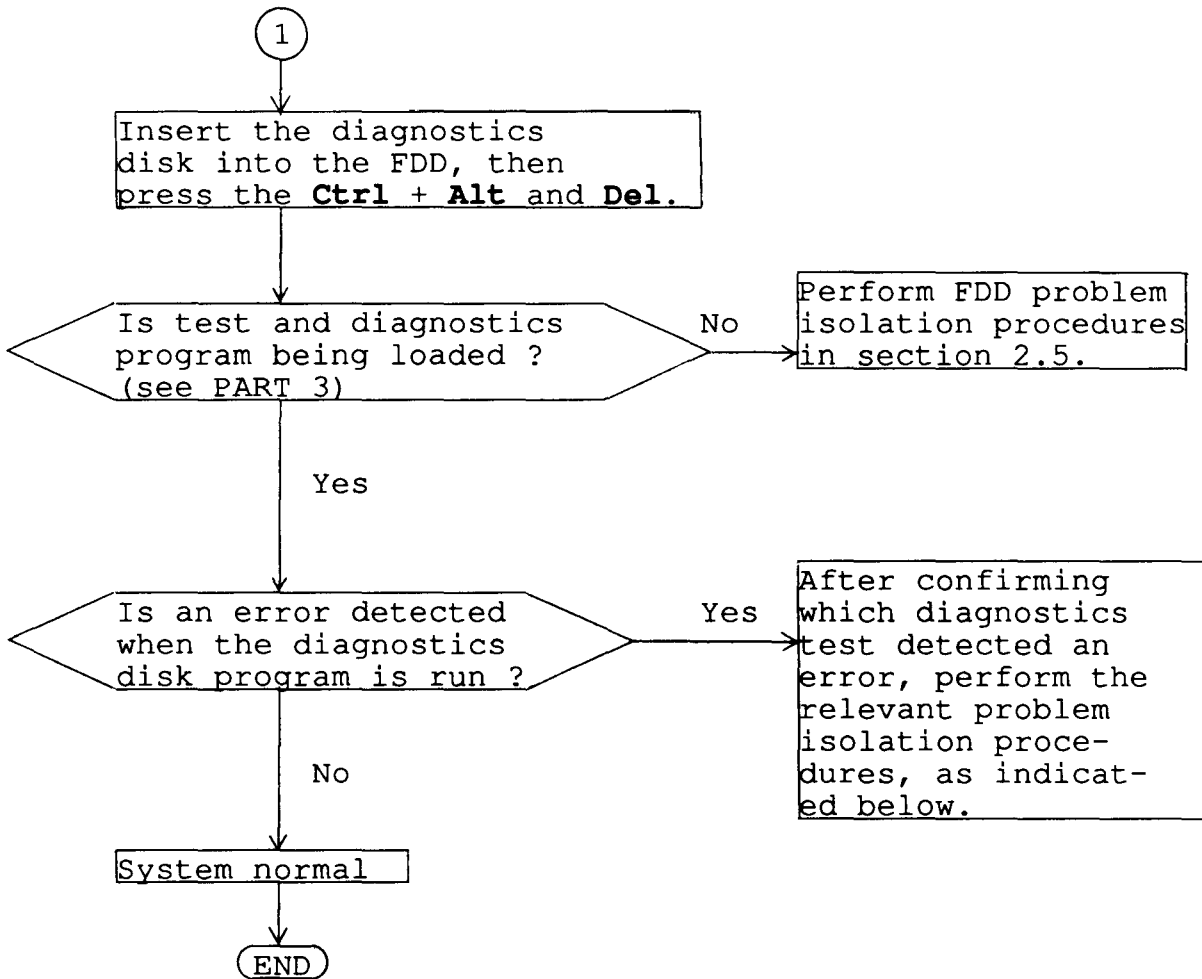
1

Insert the diagnostics disk into the FDD, then press the **Ctrl** + **Alt** and **Del.**

Is test and diagnostics program being loaded ? (see PART 3)

No

Perform FDD problem isolation procedures in section 2.5.

Yes

Is an error detected when the diagnostics disk program is run ?

Yes

After confirming which diagnostics test detected an error, perform the relevant problem isolation procedures, as indicated below.

No

System normal

END